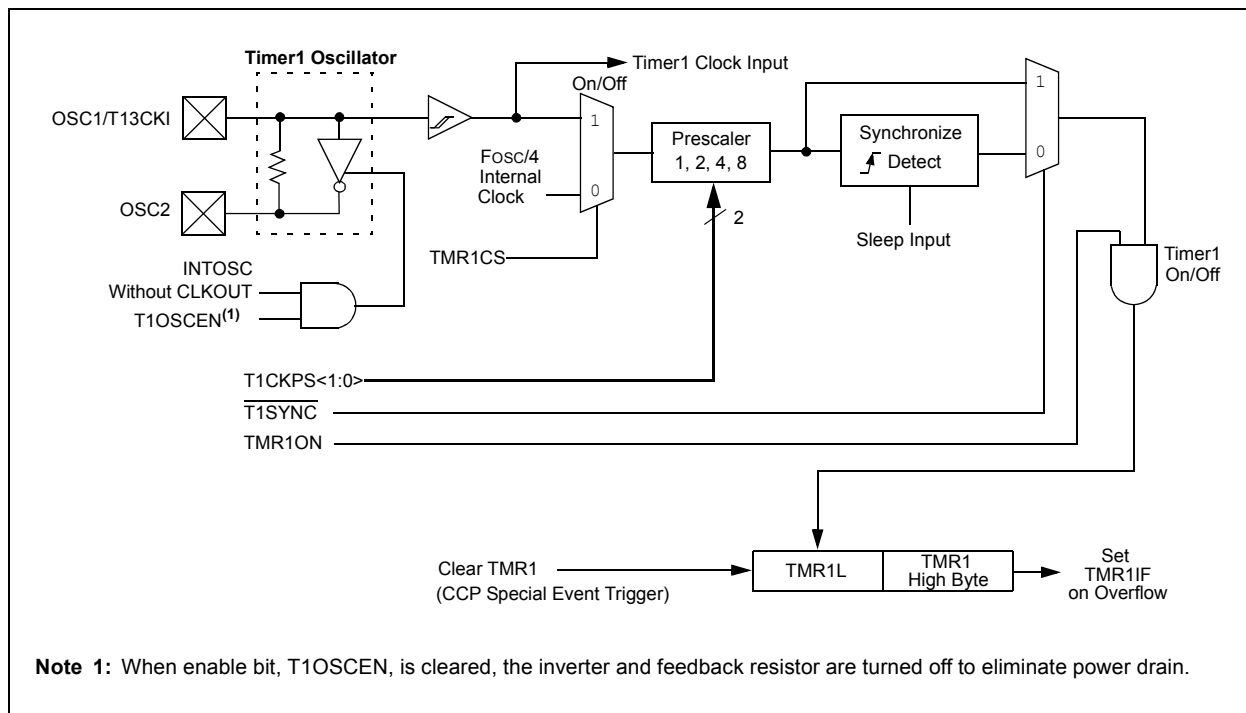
Timer1 Oscillator

OSC1/T13CKI

OSC2

Timer1 Clock Input

On/Off

1

0

FOSC/4 Internal Clock

Prescaler 1, 2, 4, 8

2

Synchronize Detect

Sleep Input

1

0

TMR1CS

INTOSC Without CLKOUT

T1OSCEN$^{(1)}$

Timer1 On/Off

T1CKPS<1:0>

$\overline{\text{T1SYNC}}$

TMR1ON

Clear TMR1 (CCP Special Event Trigger)

| TMR1L | TMR1 High Byte |
|---|---|

Set TMR1IF on Overflow

**Note 1:** When enable bit, T1OSCEN, is cleared, the inverter and feedback resistor are turned off to eliminate power drain.